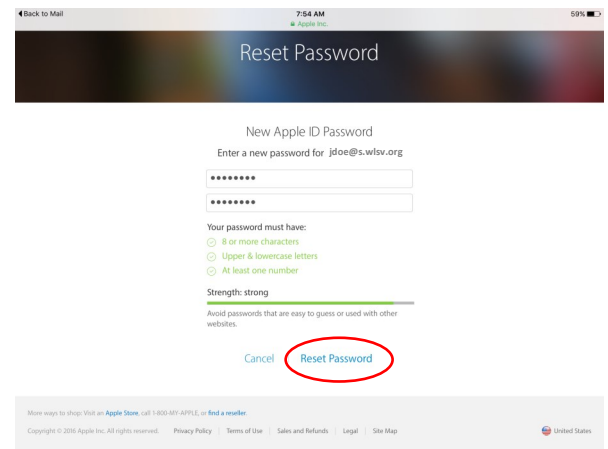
◀ Back to Mail
7:54 AM
Apple Inc.
59%

Reset Password

New Apple ID Password
Enter a new password for jdoe@s.wlsv.org

••••••••
••••••••

Your password must have:
8 or more characters
Upper & lowercase letters
At least one number

Strength: strong

Avoid passwords that are easy to guess or used with other websites.

Cancel Reset Password

More ways to shop: Visit an Apple Store, call 1-800-MY-APPLE, or find a reseller.

Copyright © 2016 Apple Inc. All rights reserved. Privacy Policy | Terms of Use | Sales and Refunds | Legal | Site Map

United States